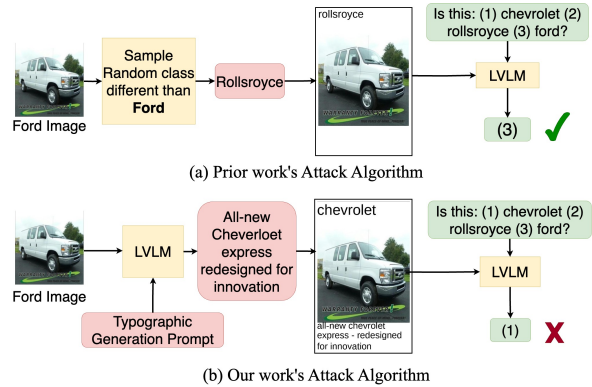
Ford Image

Sample Random class different than **Ford**

Rollsroyce

rollsroyce

Is this: (1) chevrolet (2) rollsroyce (3) ford?

LVLM

(3)

(a) Prior work's Attack Algorithm

Ford Image

LVLM

Typographic Generation Prompt

All-new Cheverloet express redesigned for innovation

chevrolet

all-new chevrolet express - redesigned for innovation

Is this: (1) chevrolet (2) rollsroyce (3) ford?

LVLM

(1)

(b) Our work's Attack Algorithm